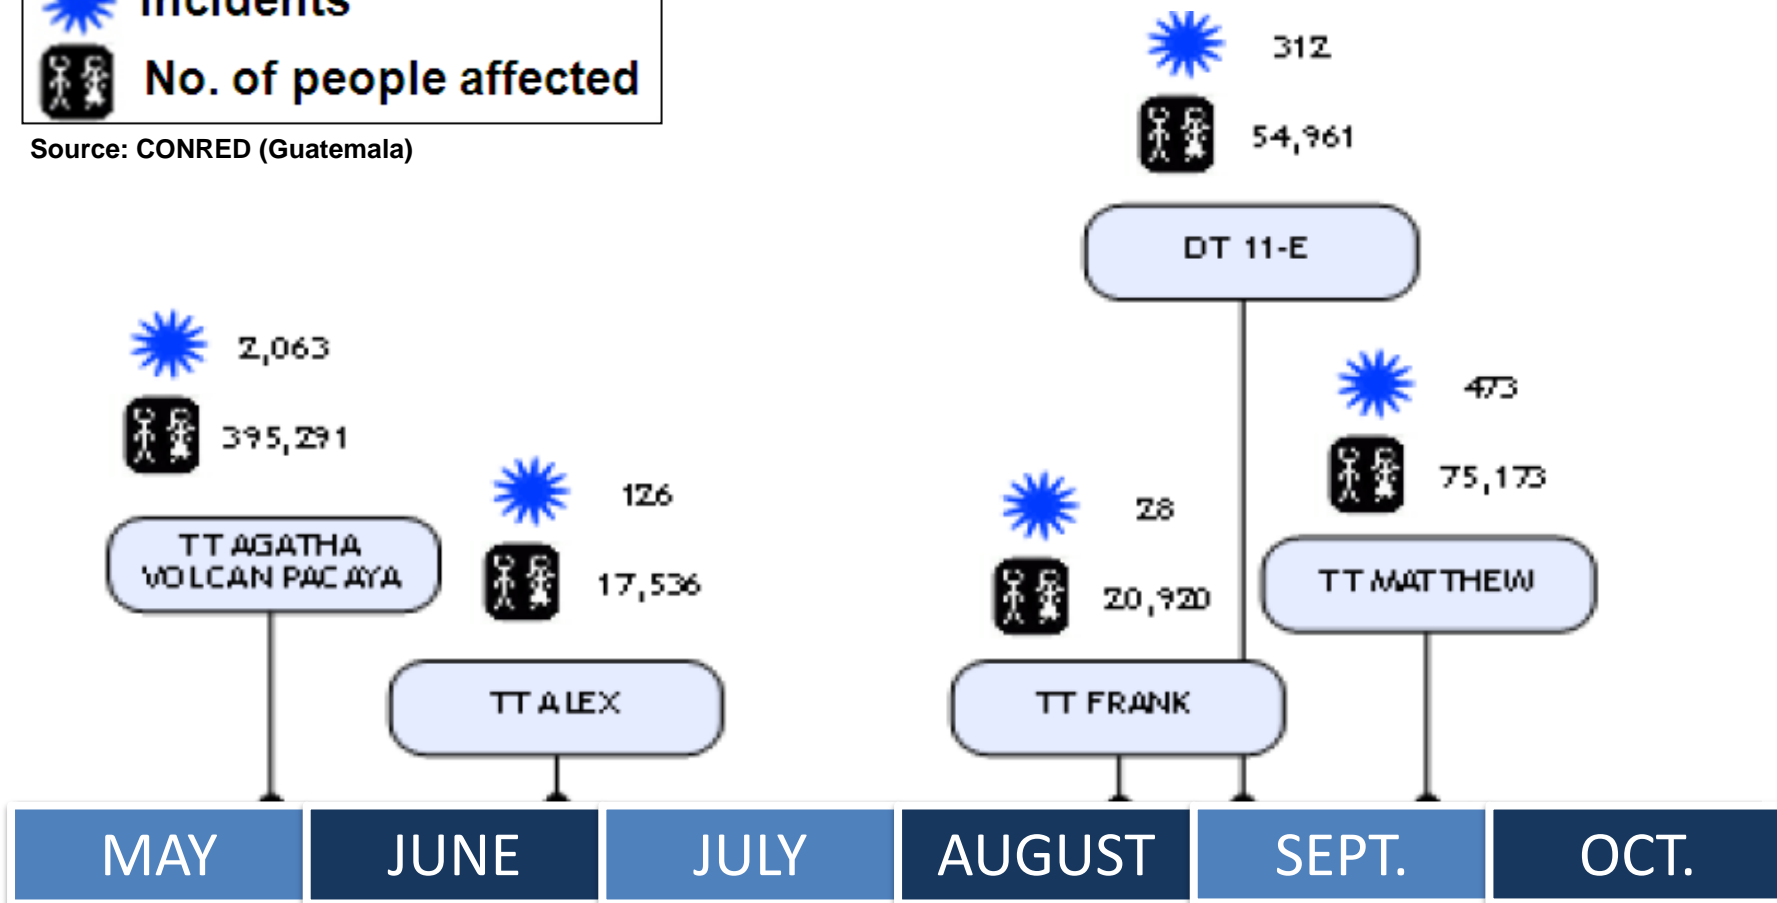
Incidents
No. of people affected
Source: CONRED (Guatemala)

312
54,961
DT 11-E

2,063
395,291
TT AGATHA VOLCAN PACAYA

126
17,536
TT ALEX

28
20,920
TT FRANK

473
75,173
TT MATTHEW

| MAY | JUNE | JULY | AUGUST | SEPT. | OCT. |
|---|---|---|---|---|---|